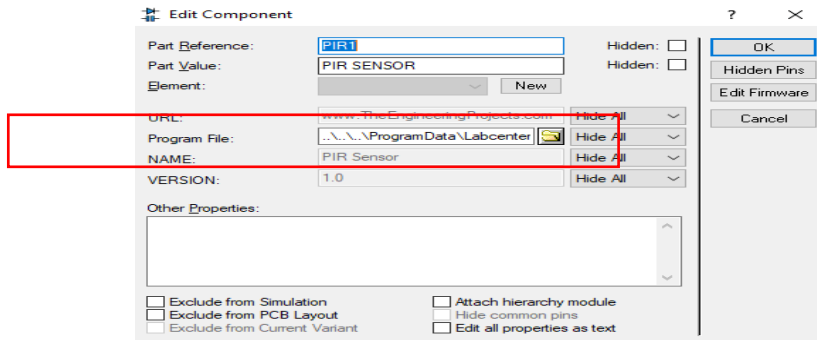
Edit Component

?

Part Reference: PIR1 Hidden:

Part Value: PIR SENSOR Hidden:

Element: New

URL: www.TheEngineeringProjects.com Hide All

Program File: ..\..\..\ProgramData\Labcenter Hide All

NAME: PIR Sensor Hide All

VERSION: 1.0 Hide All

Other Properties:

Exclude from Simulation

Exclude from PCB Layout

Exclude from Current Variant

Attach hierarchy module

Hide common pins

Edit all properties as text

OK

Hidden Pins

Edit Firmware

Cancel